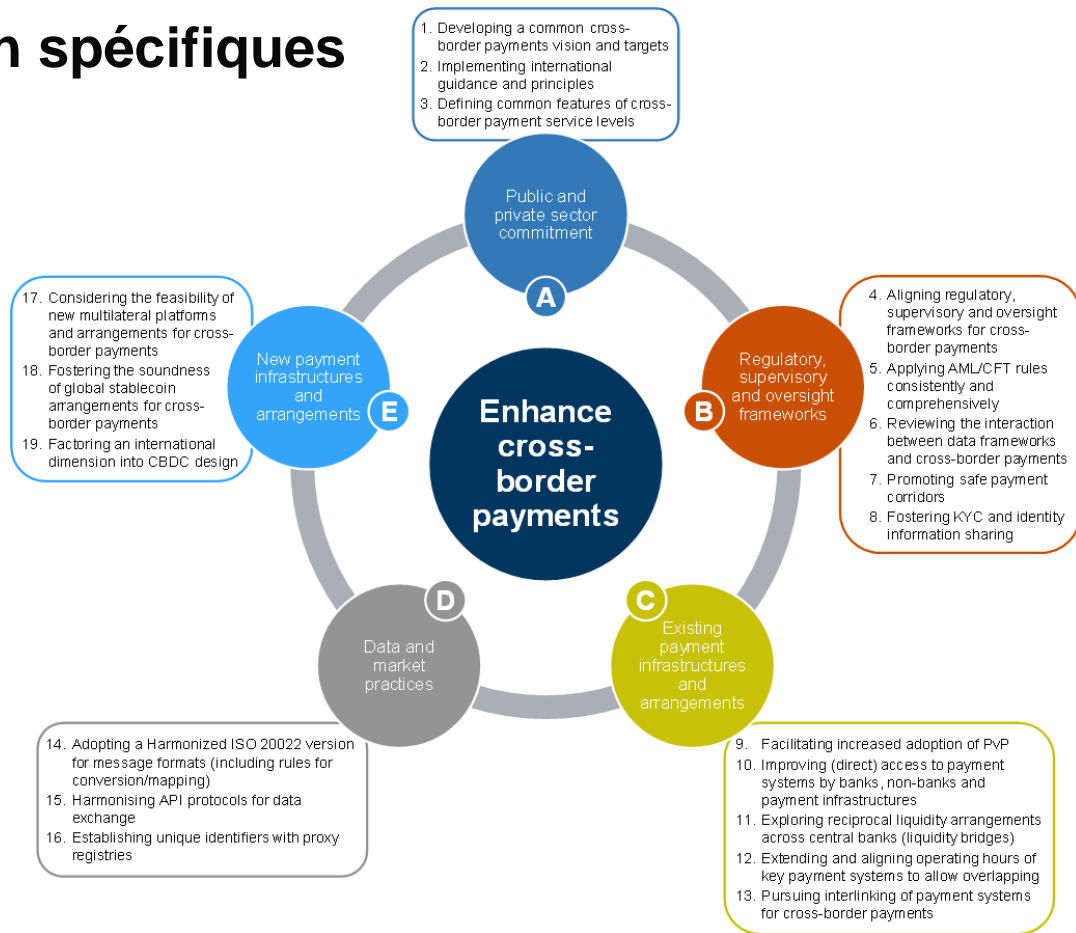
n spécifiques

1. Developing a common cross-border payments vision and targets
2. Implementing international guidance and principles
3. Defining common features of cross-border payment service levels

Public and private sector commitment

A

4. Aligning regulatory, supervisory and oversight frameworks for cross-border payments
5. Applying AML/CFT rules consistently and comprehensively
6. Reviewing the interaction between data frameworks and cross-border payments
7. Promoting safe payment corridors
8. Fostering KYC and identity information sharing

Regulatory, supervisory and oversight frameworks

B

17. Considering the feasibility of new multilateral platforms and arrangements for cross-border payments
18. Fostering the soundness of global stablecoin arrangements for cross-border payments
19. Factoring an international dimension into CBDC design

New payment infrastructures and arrangements

E

Enhance cross-border payments

D

Data and market practices

C

Existing payment infrastructures and arrangements

14. Adopting a Harmonized ISO 20022 version for message formats (including rules for conversion/mapping)
15. Harmonising API protocols for data exchange
16. Establishing unique identifiers with proxy registries

9. Facilitating increased adoption of PvP
10. Improving (direct) access to payment systems by banks, non-banks and payment infrastructures
11. Exploring reciprocal liquidity arrangements across central banks (liquidity bridges)
12. Extending and aligning operating hours of key payment systems to allow overlapping
13. Pursuing interlinking of payment systems for cross-border payments